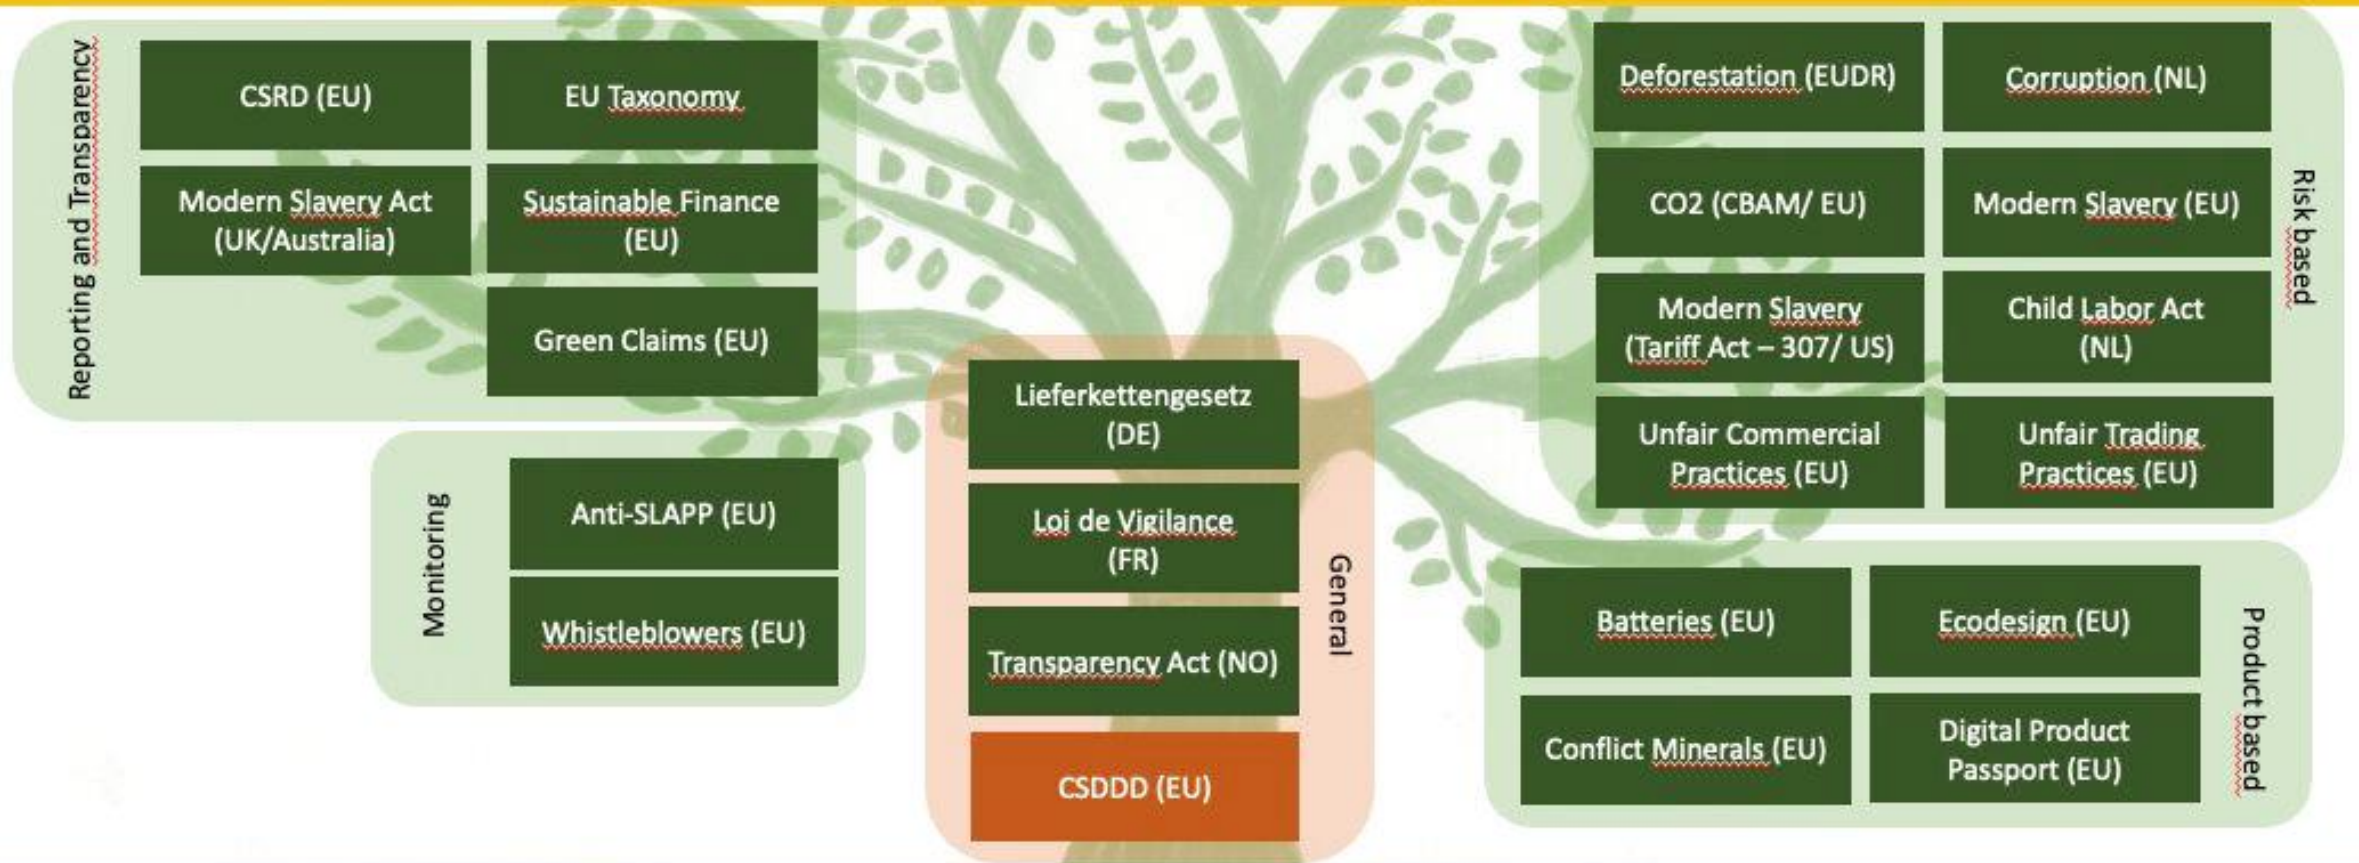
Reporting and Transparency

CSRD (EU)

EU Taxonomy

Modern Slavery Act (UK/Australia)

Sustainable Finance (EU)

Green Claims (EU)

Monitoring

Anti-SLAPP (EU)

Whistleblowers (EU)

Lieferkettengesetz (DE)

Loi de Vigilance (FR)

Transparency Act (NO)

CSDDD (EU)

General

Deforestation (EUDR)

Corruption (NL)

CO2 (CBAM/ EU)

Modern Slavery (EU)

Modern Slavery (Tariff Act – 307/ US)

Child Labor Act (NL)

Unfair Commercial Practices (EU)

Unfair Trading Practices (EU)

Risk based

Batteries (EU)

Ecodesign (EU)

Conflict Minerals (EU)

Digital Product Passport (EU)

Product based